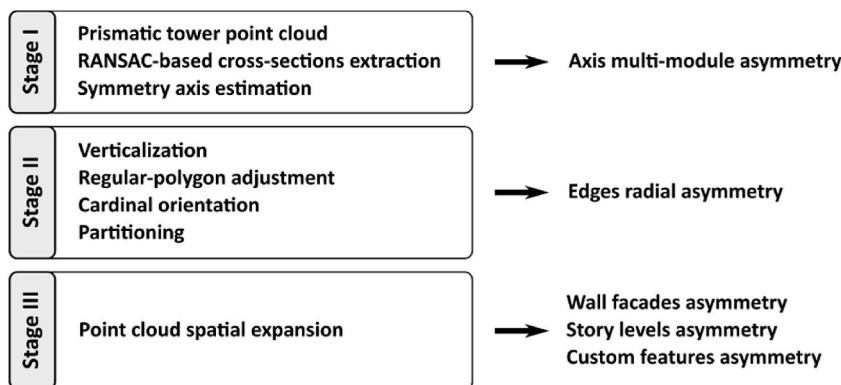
Stage I
Prismatic tower point cloud
RANSAC-based cross-sections extraction
Symmetry axis estimation

Axis multi-module asymmetry

Stage II
Verticalization
Regular-polygon adjustment
Cardinal orientation
Partitioning

Edges radial asymmetry

Stage III
Point cloud spatial expansion

Wall facades asymmetry
Story levels asymmetry
Custom features asymmetry